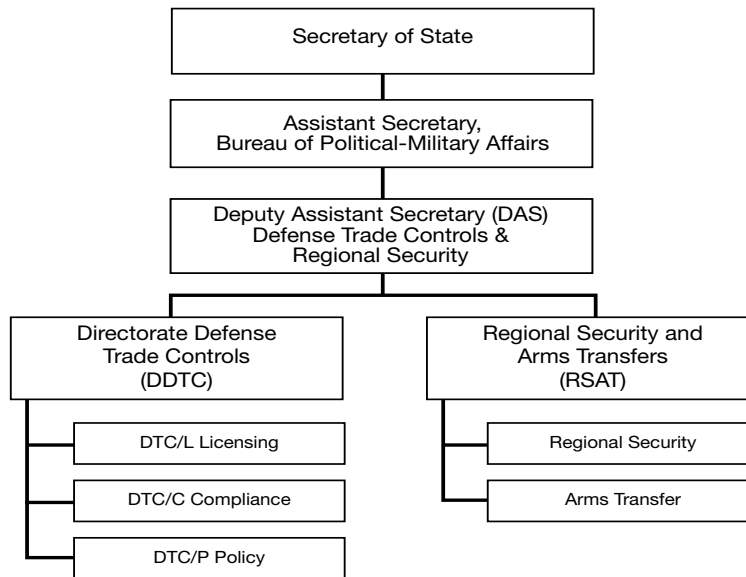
Secretary of State

Assistant Secretary,
Bureau of Political-Military Affairs

Deputy Assistant Secretary (DAS)
Defense Trade Controls &
Regional Security

Directorate Defense
Trade Controls
(DDTC)

DTC/L Licensing

DTC/C Compliance

DTC/P Policy

Regional Security and
Arms Transfers
(RSAT)

Regional Security

Arms Transfer